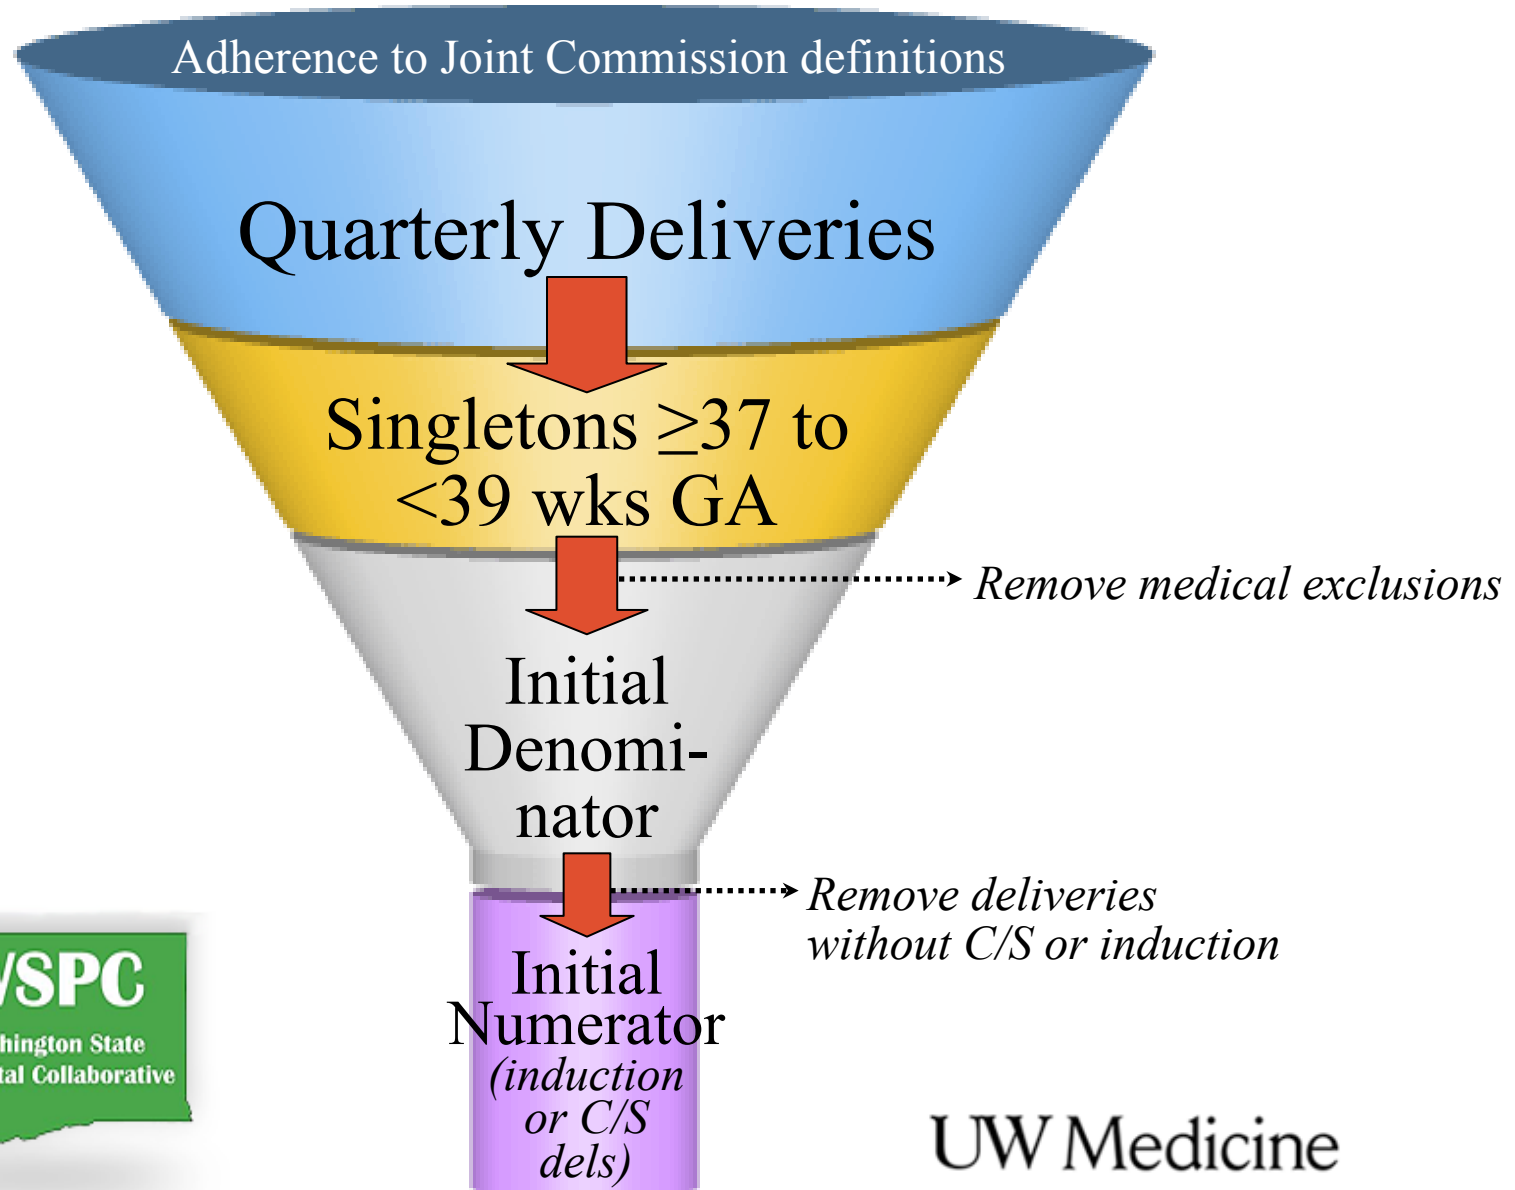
Adherence to Joint Commission definitions

Quarterly Deliveries

Singletons $\geq$37 to <39 wks GA

Remove medical exclusions

Initial Denominator

Remove deliveries without C/S or induction

Initial Numerator (induction or C/S dels)

/SPC
hington State
tal Collaborative

UW Medicine